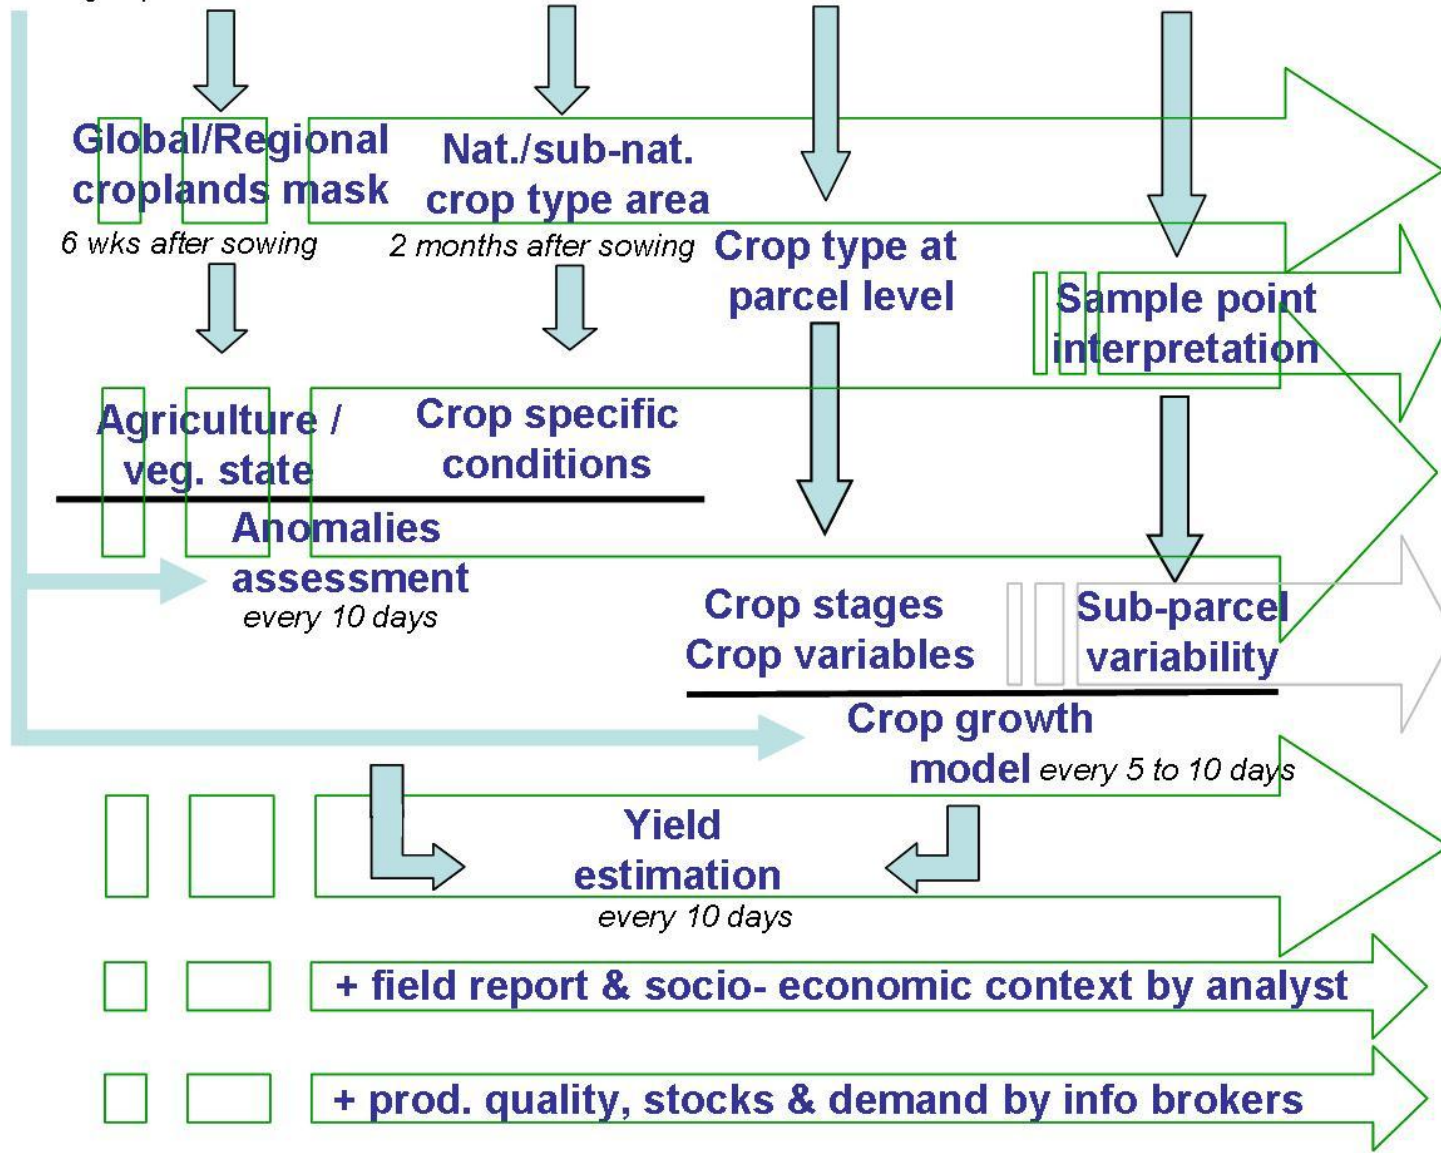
Global/Regional croplands mask
6 wks after sowing

Nat./sub-nat. crop type area
2 months after sowing

Crop type at parcel level

Sample point interpretation

Agriculture / veg. state

Crop specific conditions

Anomalies assessment
every 10 days

Crop stages
Crop variables

Sub-parcel variability

Crop growth model every 5 to 10 days

Yield estimation
every 10 days

+ field report & socio- economic context by analyst

+ prod. quality, stocks & demand by info brokers